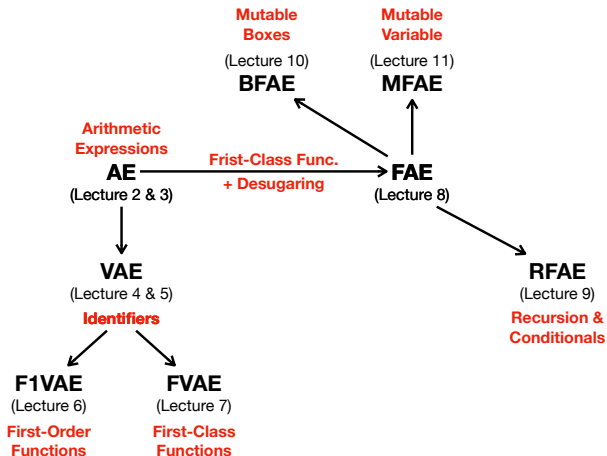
Mutable Boxes
(Lecture 10)
BFAE

Mutable Variable
(Lecture 11)
MFAE

Arithmetic Expressions
AE
(Lecture 2 & 3)

Frist-Class Func.
+ Desugaring

FAE
(Lecture 8)

VAE
(Lecture 4 & 5)
Identifiers

RFAE
(Lecture 9)
Recursion & Conditionals

F1VAE
(Lecture 6)
First-Order Functions

FVAE
(Lecture 7)
First-Class Functions